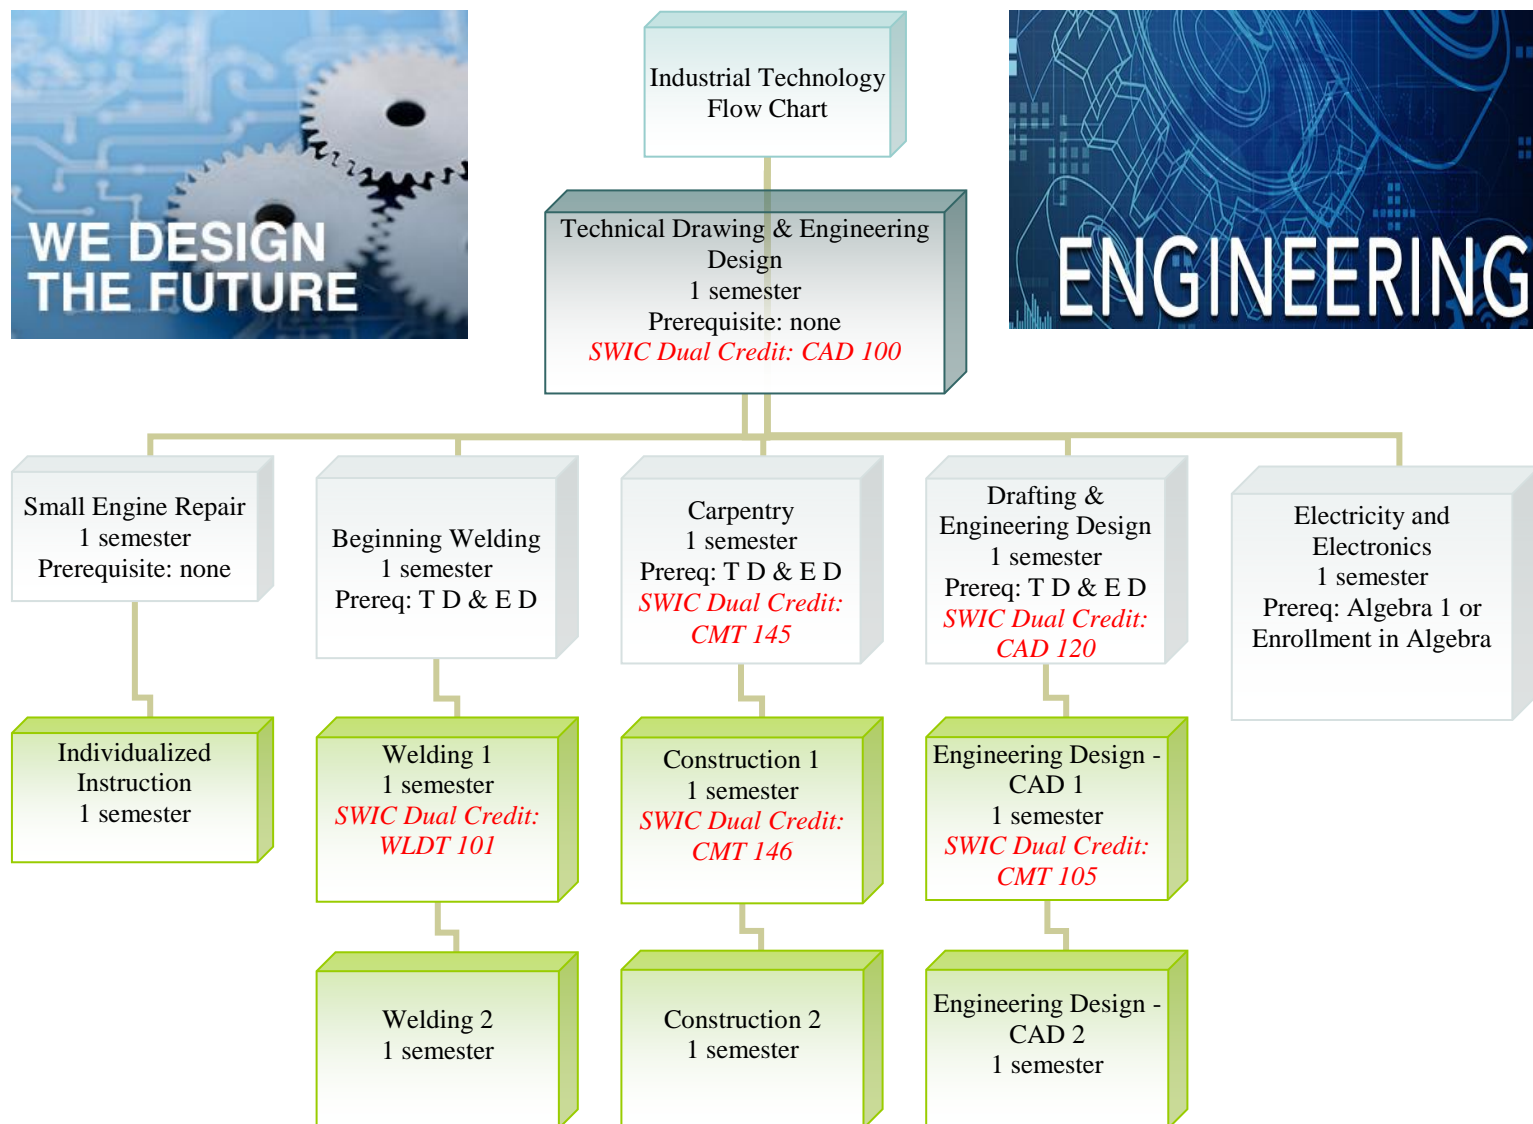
WE DESIGN THE FUTURE

Industrial Technology Flow Chart

ENGINEERING

Technical Drawing & Engineering Design
1 semester
Prerequisite: none
SWIC Dual Credit: CAD 100

Small Engine Repair
1 semester
Prerequisite: none

Beginning Welding
1 semester
Prereq: T D & E D

Carpentry
1 semester
Prereq: T D & E D
SWIC Dual Credit: CMT 145

Drafting & Engineering Design
1 semester
Prereq: T D & E D
SWIC Dual Credit: CAD 120

Electricity and Electronics
1 semester
Prereq: Algebra 1 or Enrollment in Algebra

Individualized Instruction
1 semester

Welding 1
1 semester
SWIC Dual Credit: WLDT 101

Construction 1
1 semester
SWIC Dual Credit: CMT 146

Engineering Design - CAD 1
1 semester
SWIC Dual Credit: CMT 105

Welding 2
1 semester

Construction 2
1 semester

Engineering Design - CAD 2
1 semester